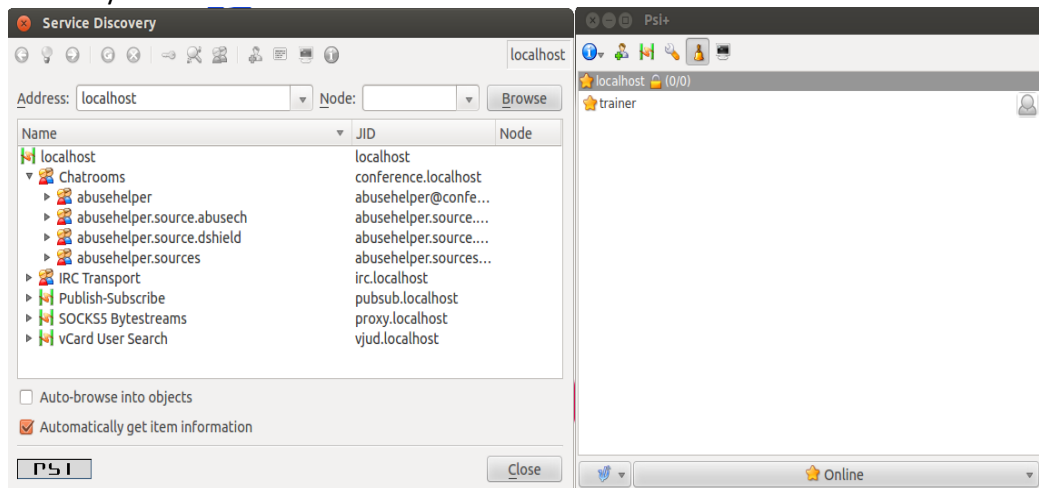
Service Discovery

localhost

Address: localhost Node: Browse

| Name | JID | Node |
|---|---|---|
| localhost | localhost | |
| Chatrooms | conference.localhost | |
| abusehelper | abusehelper@confe... | |
| abusehelper.source.abusech | abusehelper.source.... | |
| abusehelper.source.dshield | abusehelper.source.... | |
| abusehelper.sources | abusehelper.sources... | |
| IRC Transport | irc.localhost | |
| Publish-Subscribe | pubsub.localhost | |
| SOCKS5 Bytestreams | proxy.localhost | |
| vCard User Search | vjud.localhost | |

Auto-browse into objects

Automatically get item information

PSI

Close

Psi+

localhost (0/0)

trainer

Online